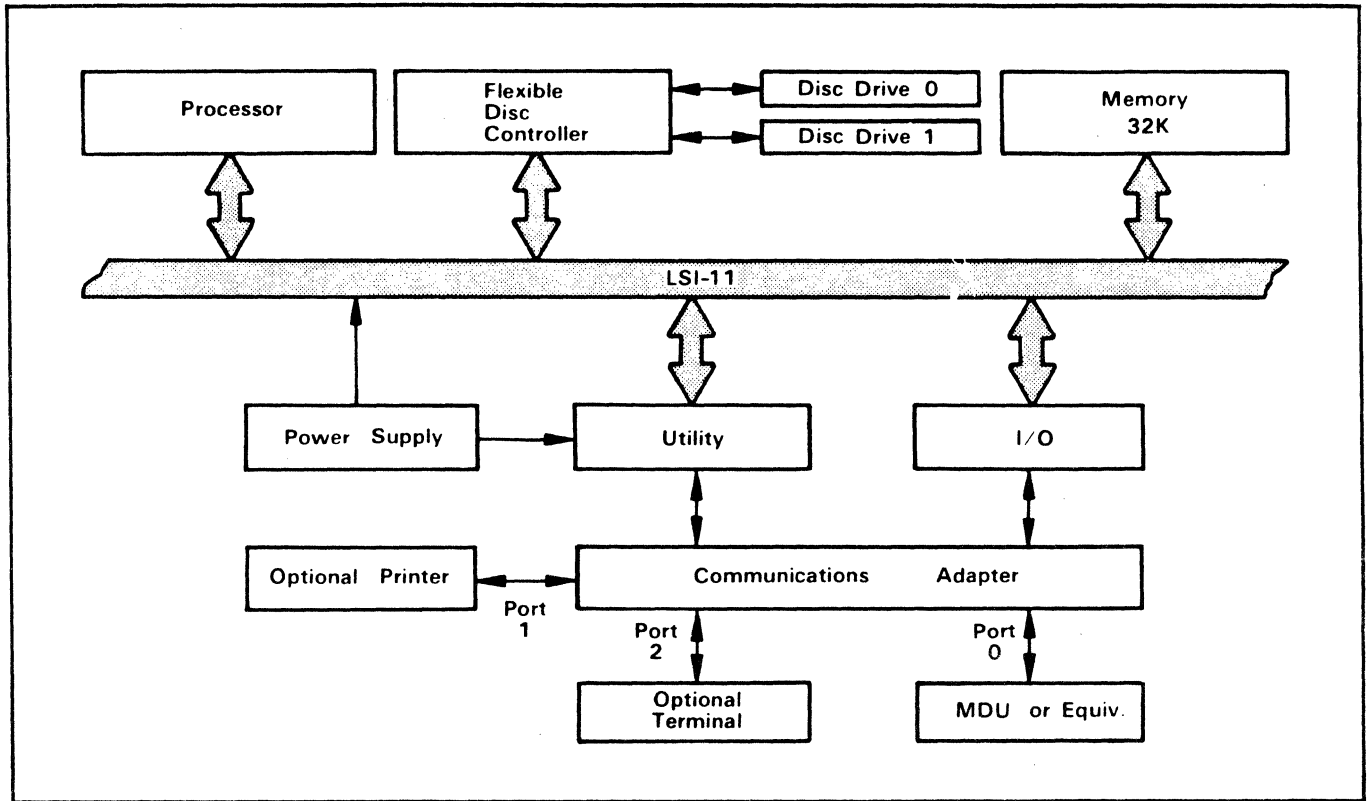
Processor

Flexible Disc Controller

Disc Drive 0

Disc Drive 1

Memory 32K

LSI-11

Power Supply

Utility

I/O

Optional Printer

Communications Adapter

Port 1

Port 2

Port 0

Optional Terminal

MDU or Equiv.